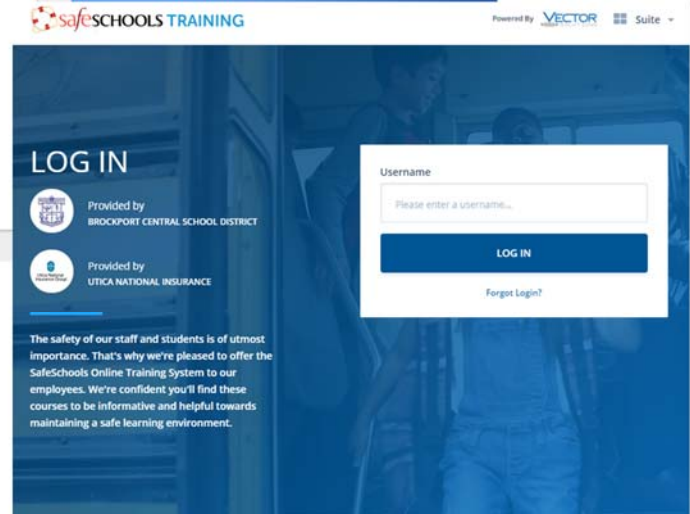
safeSCHOOLS TRAINING

Powered By VECTOR

Suite

LOG IN

Provided by
BROCKPORT CENTRAL SCHOOL DISTRICT

Utica National Insurance Group

Provided by
UTICA NATIONAL INSURANCE

The safety of our staff and students is of utmost importance. That's why we're pleased to offer the SafeSchools Online Training System to our employees. We're confident you'll find these courses to be informative and helpful towards maintaining a safe learning environment.

Username

Please enter a username...

LOG IN

Forgot Login?